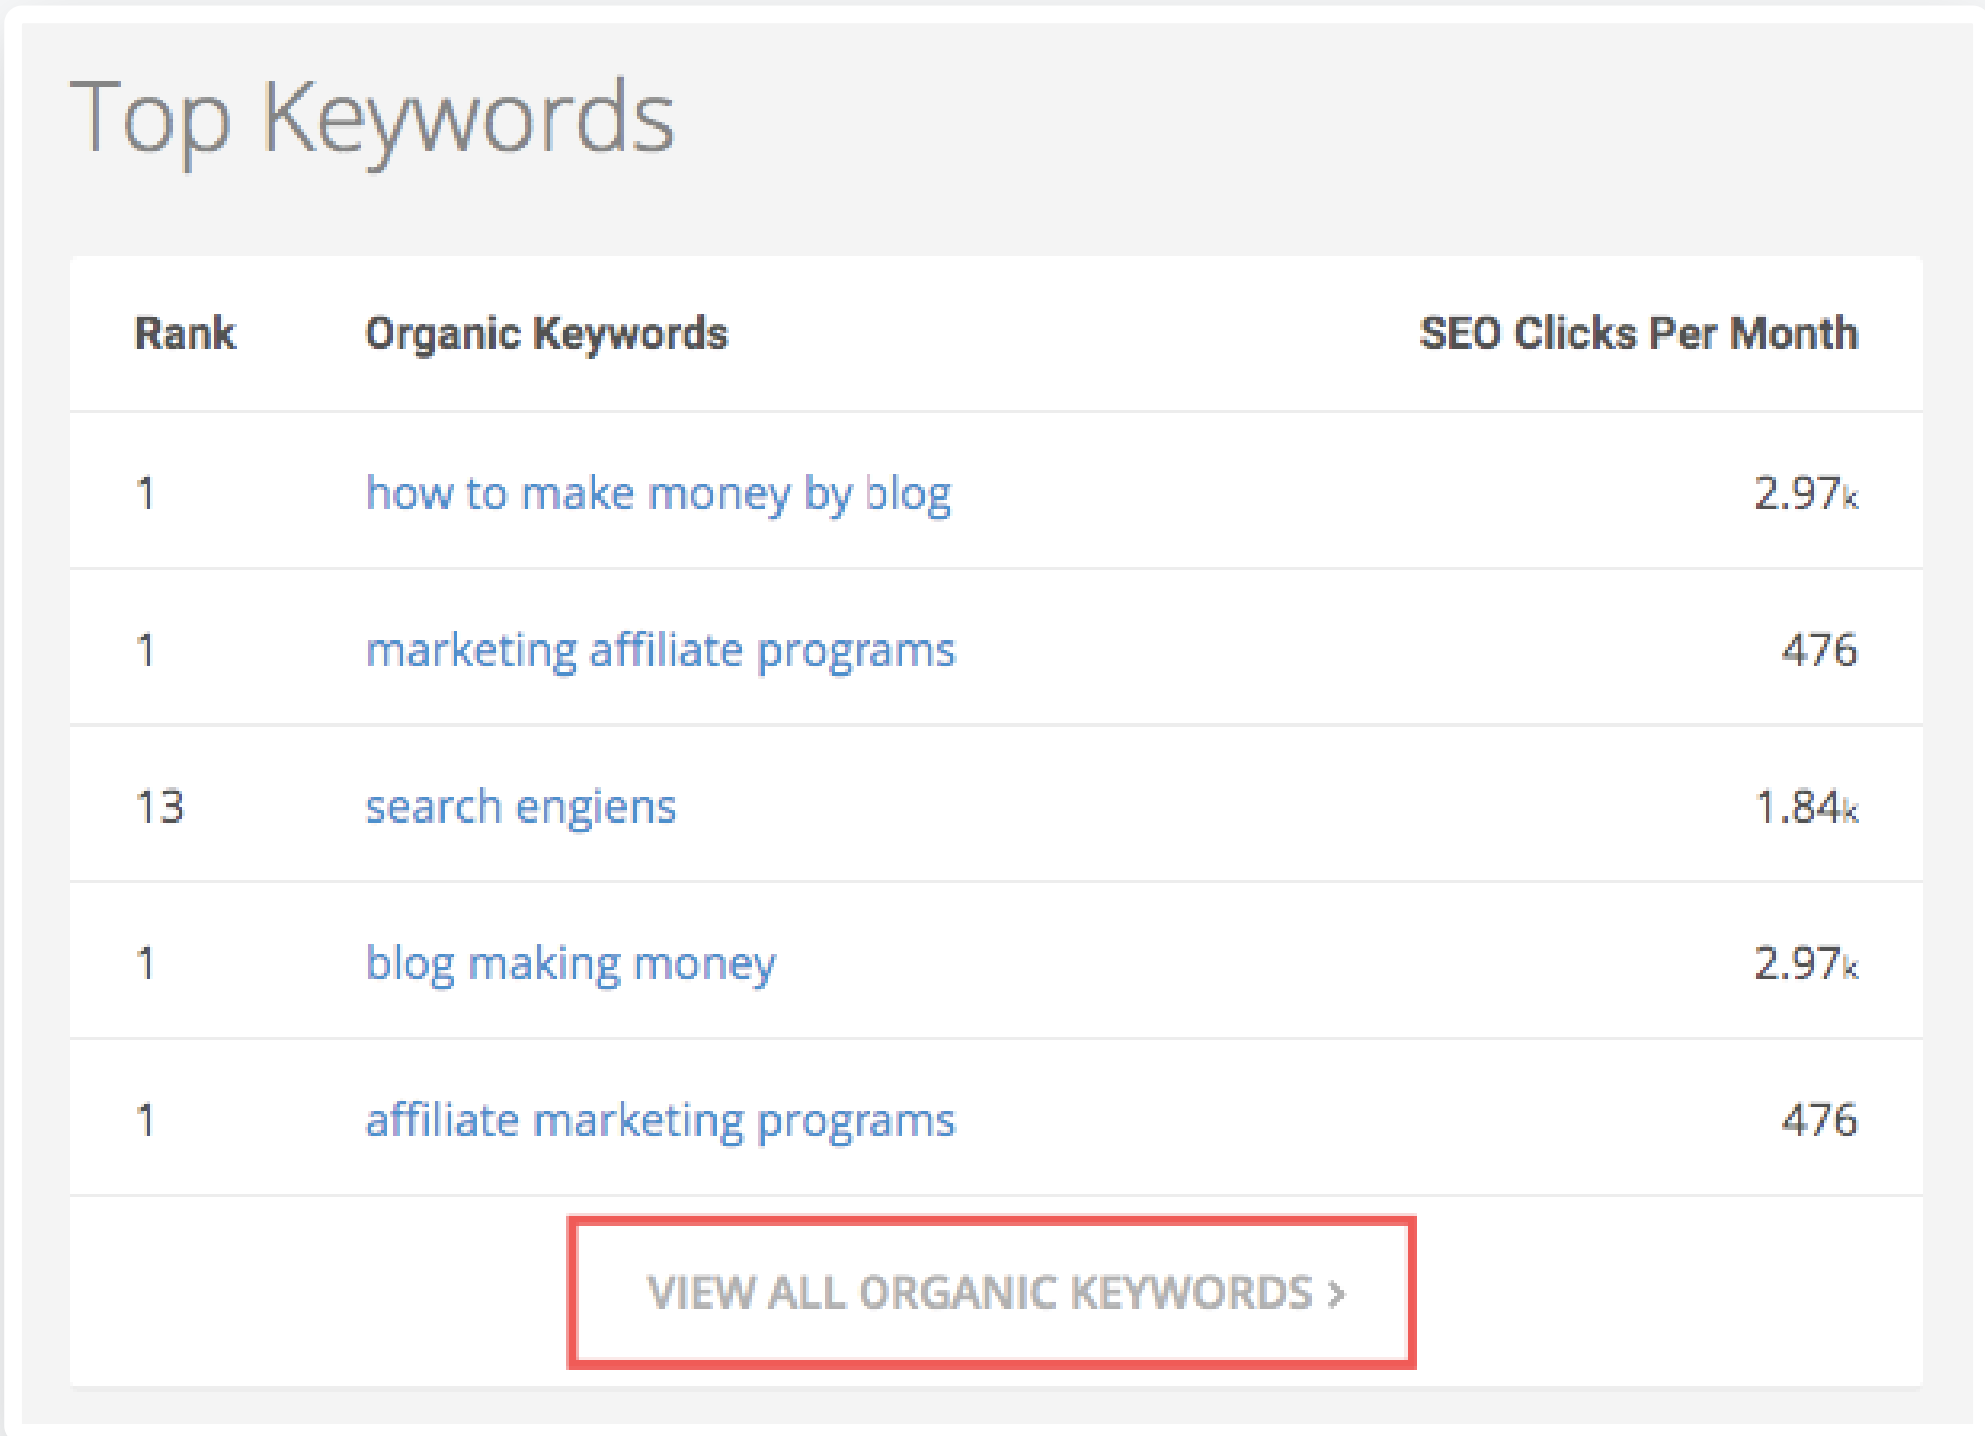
Top Keywords

| Rank | Organic Keywords | SEO Clicks Per Month |
|---|---|---|
| 1 | how to make money by blog | 2.97k |
| 1 | marketing affiliate programs | 476 |
| 13 | search engiens | 1.84k |
| 1 | blog making money | 2.97k |
| 1 | affiliate marketing programs | 476 |

VIEW ALL ORGANIC KEYWORDS >